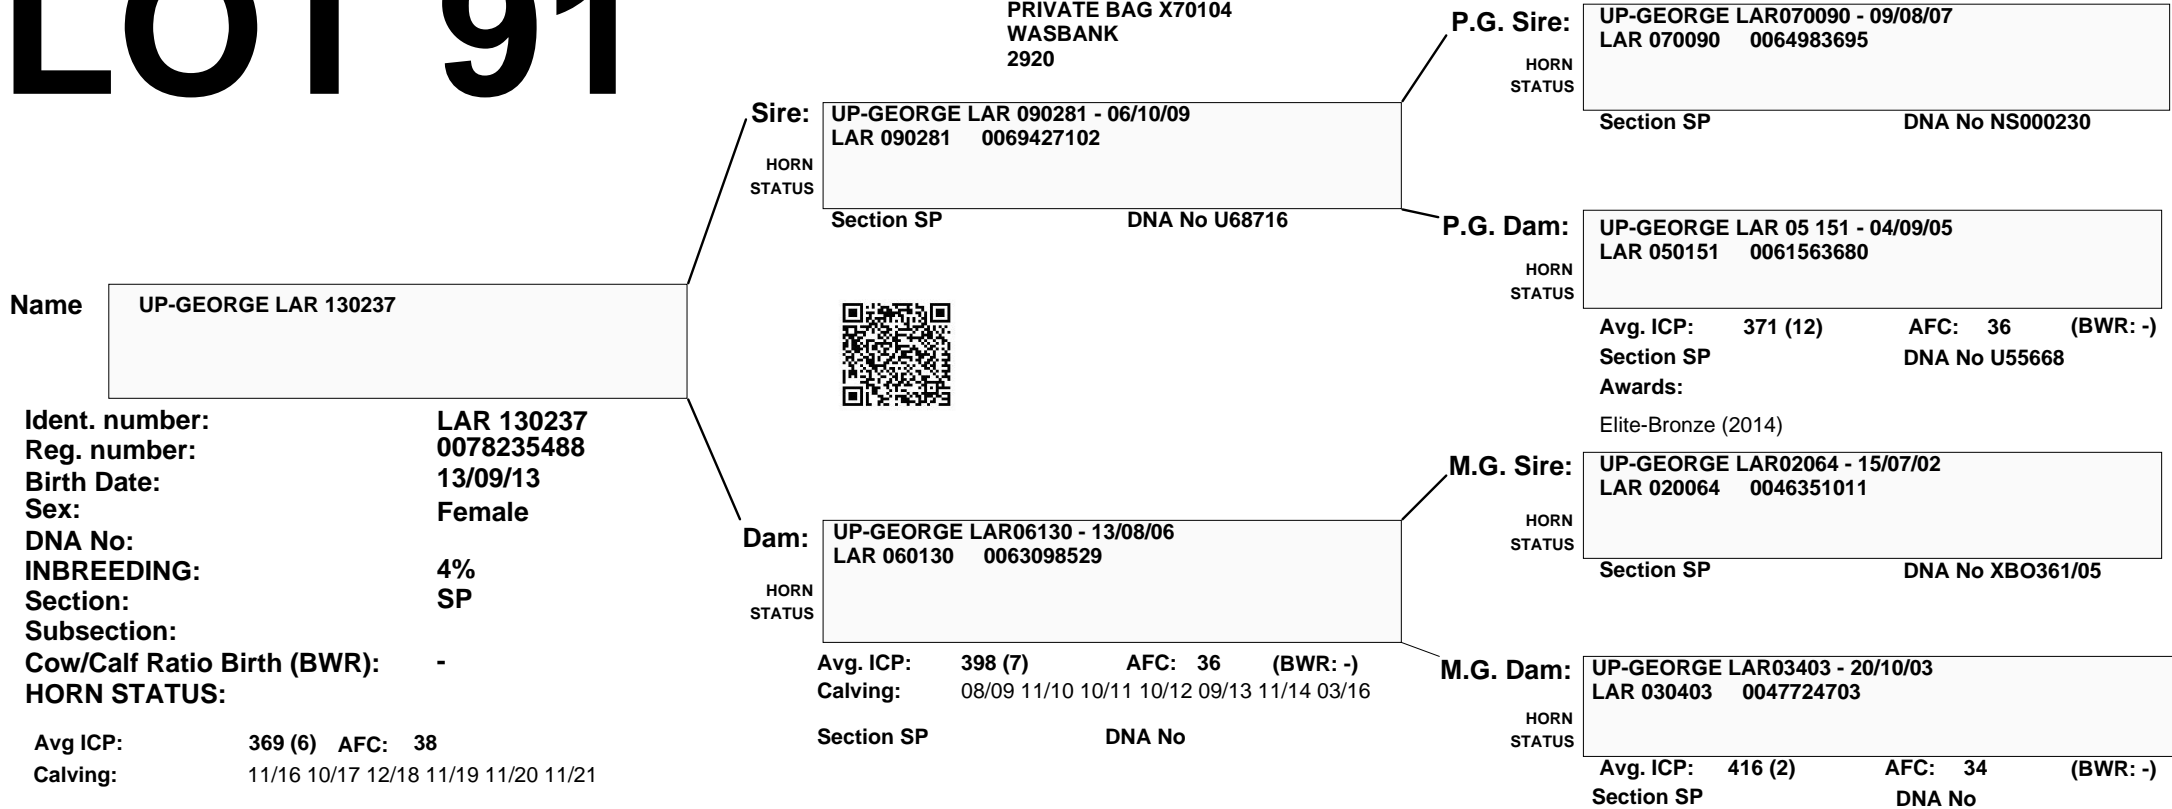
LOT 91

PRIVATE BAG X70104
WASBANK
2920

Sire: UP-GEORGE LAR 090281 - 06/10/09
LAR 090281 0069427102
HORN STATUS
Section SP DNA No U68716

P.G. Sire: UP-GEORGE LAR070090 - 09/08/07
LAR 070090 0064983695
HORN STATUS
Section SP DNA No NS000230

P.G. Dam: UP-GEORGE LAR 05 151 - 04/09/05
LAR 050151 0061563680
HORN STATUS
Avg. ICP: 371 (12) AFC: 36 (BWR: -)
Section SP DNA No U55668
Awards:
Elite-Bronze (2014)

Name UP-GEORGE LAR 130237

Ident. number: LAR 130237
Reg. number: 0078235488
Birth Date: 13/09/13
Sex: Female
DNA No:
INBREEDING: 4%
Section: SP
Subsection:
Cow/Calf Ratio Birth (BWR): -
HORN STATUS:

Avg ICP: 369 (6) AFC: 38
Calving: 11/16 10/17 12/18 11/19 11/20 11/21

Dam: UP-GEORGE LAR06130 - 13/08/06
LAR 060130 0063098529
HORN STATUS
Avg. ICP: 398 (7) AFC: 36 (BWR: -)
Calving: 08/09 11/10 10/11 10/12 09/13 11/14 03/16
Section SP DNA No

M.G. Sire: UP-GEORGE LAR02064 - 15/07/02
LAR 020064 0046351011
HORN STATUS
Section SP DNA No XBO361/05

M.G. Dam: UP-GEORGE LAR03403 - 20/10/03
LAR 030403 0047724703
HORN STATUS
Avg. ICP: 416 (2) AFC: 34 (BWR: -)
Section SP DNA No